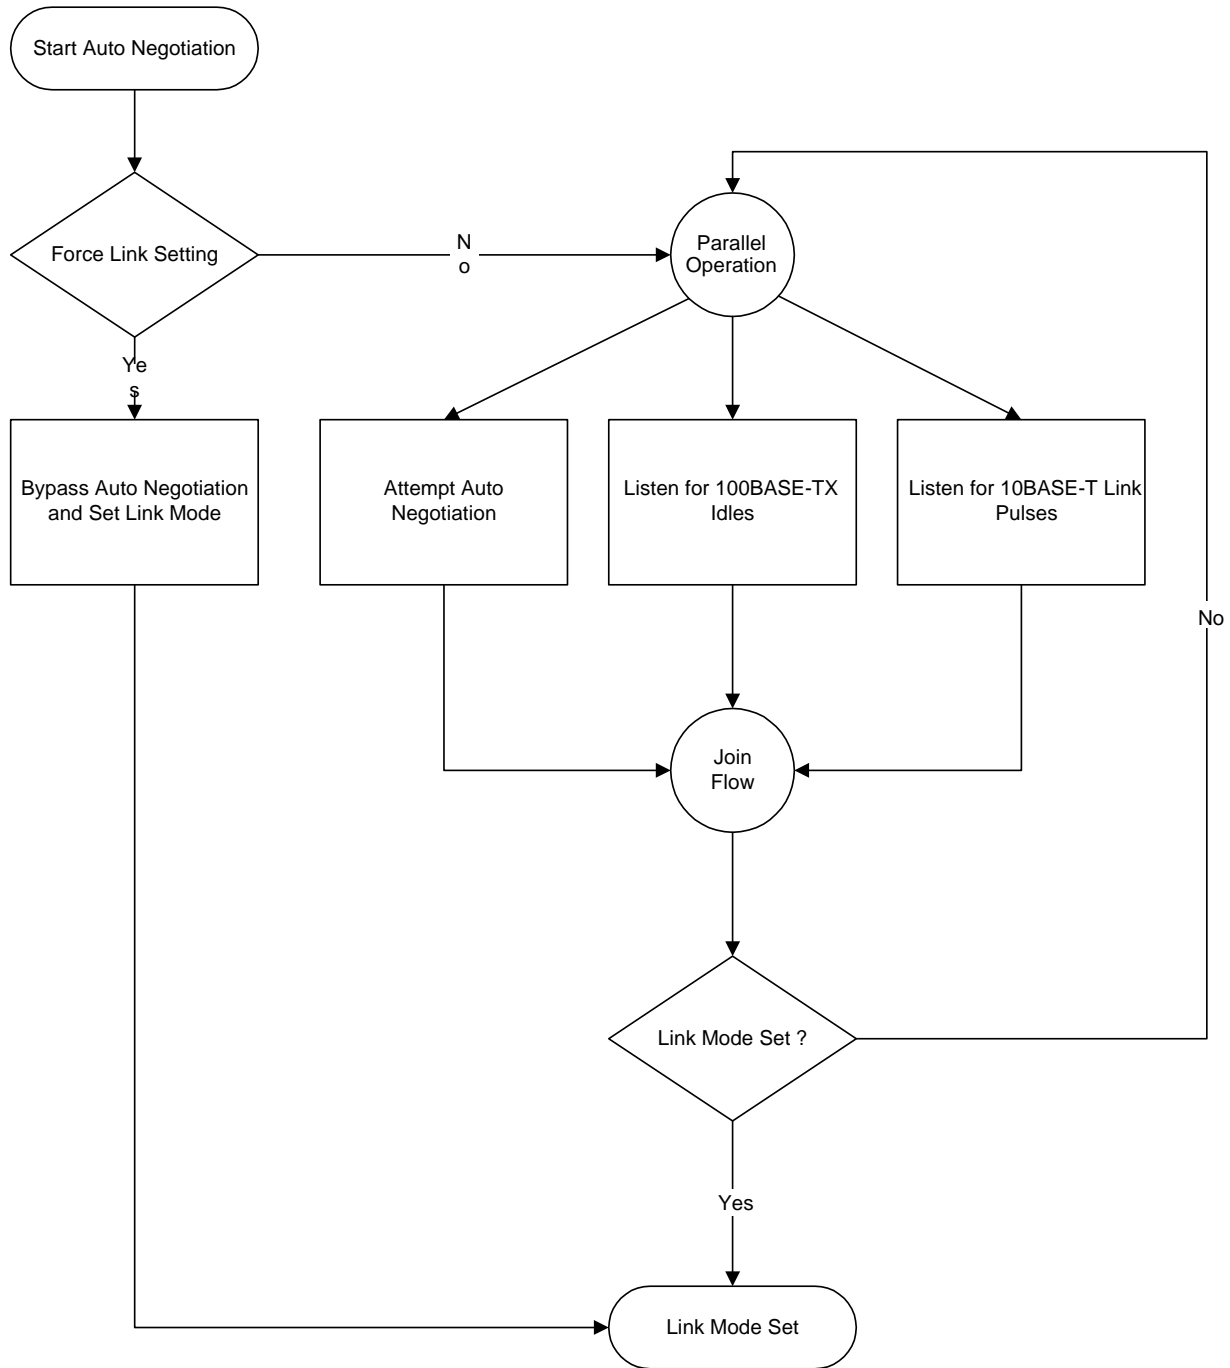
Start Auto Negotiation

Force Link Setting

No

Yes

Parallel Operation

Bypass Auto Negotiation and Set Link Mode

Attempt Auto Negotiation

Listen for 100BASE-TX Idles

Listen for 10BASE-T Link Pulses

No

Join Flow

Link Mode Set ?

Yes

Link Mode Set